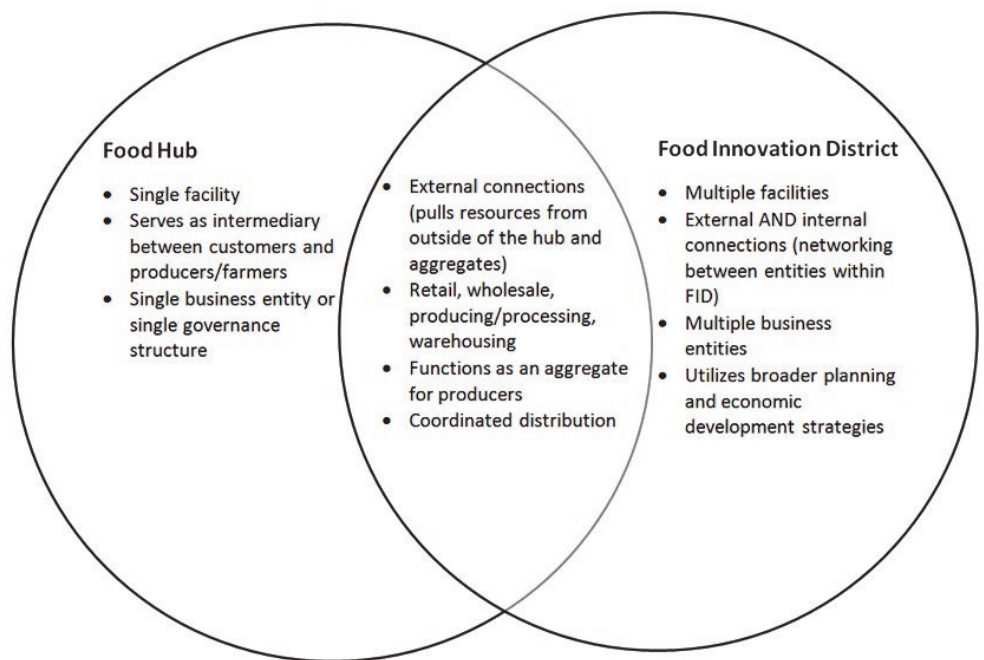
Food Hub

- Single facility
- Serves as intermediary between customers and producers/farmers
- Single business entity or single governance structure

- External connections (pulls resources from outside of the hub and aggregates)
- Retail, wholesale, producing/processing, warehousing
- Functions as an aggregate for producers
- Coordinated distribution

Food Innovation District

- Multiple facilities
- External AND internal connections (networking between entities within FID)
- Multiple business entities
- Utilizes broader planning and economic development strategies